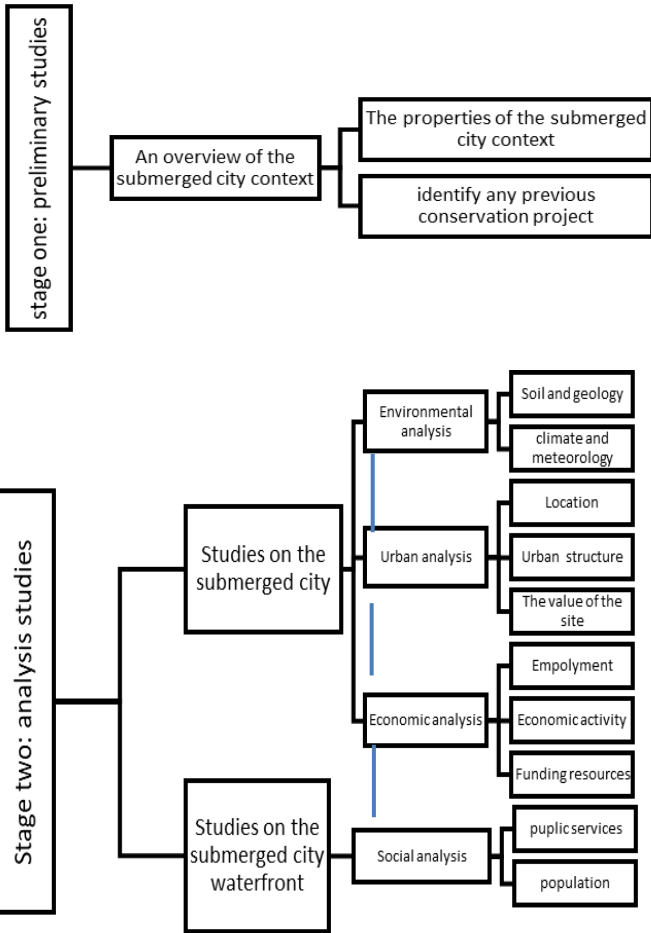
stage one: preliminary studies

An overview of the submerged city context

The properties of the submerged city context

identify any previous conservation project

Stage two: analysis studies

Studies on the submerged city

Studies on the submerged city waterfront

Environmental analysis

Urban analysis

Economic analysis

Social analysis

Soil and geology

climate and meteorology

Location

Urban structure

The value of the site

Empolyment

Economic activity

Funding resources

puplic services

population